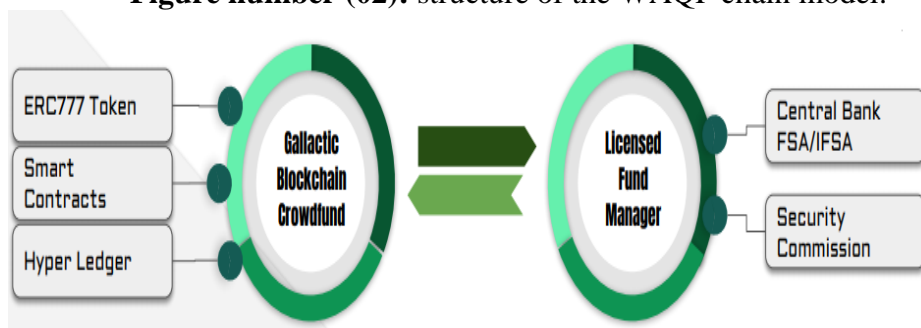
**Figure number (02):** structure of the WAQF chain model.

ERC777 Token

Smart Contracts

Hyper Ledger

Gallactic Blockchain Crowdfund

Licensed Fund Manager

Central Bank FSA/IFSA

Security Commission